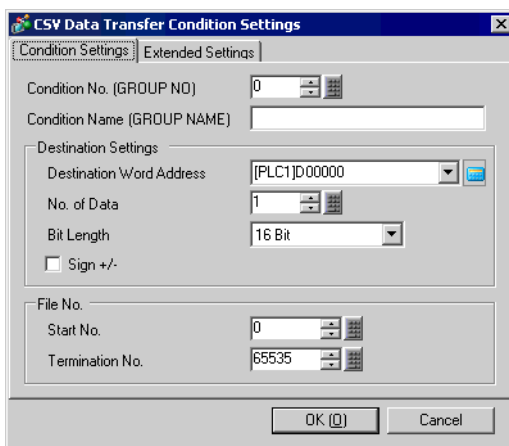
CSV Data Transfer Condition Settings

Condition Settings | Extended Settings

Condition No. (GROUP NO) 0

Condition Name (GROUP NAME)

Destination Settings

Destination Word Address [PLC1]D00000

No. of Data 1

Bit Length 16 Bit

Sign +/-

File No.

Start No. 0

Termination No. 65535

OK (O) Cancel